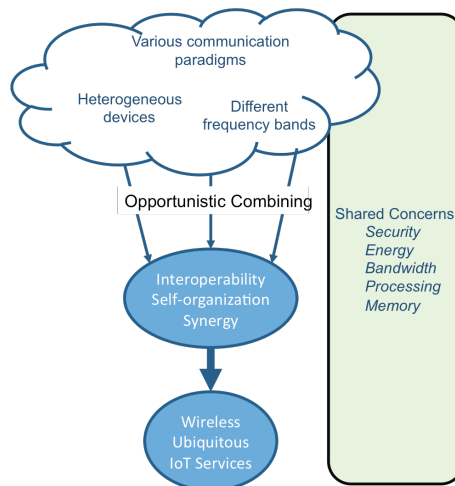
Various communication paradigms

Heterogeneous devices

Different frequency bands

Opportunistic Combining

Interoperability
Self-organization
Synergy

Wireless
Ubiquitous
IoT Services

Shared Concerns
Security
Energy
Bandwidth
Processing
Memory